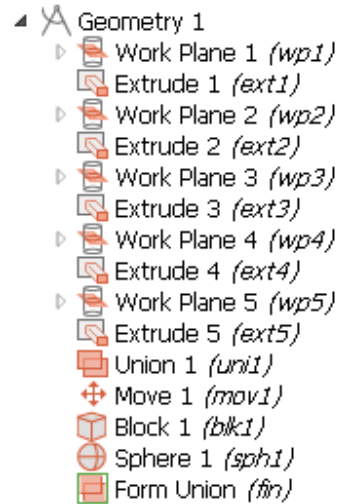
Geometry 1
Work Plane 1 *(wp1)*
Extrude 1 *(ext1)*
Work Plane 2 *(wp2)*
Extrude 2 *(ext2)*
Work Plane 3 *(wp3)*
Extrude 3 *(ext3)*
Work Plane 4 *(wp4)*
Extrude 4 *(ext4)*
Work Plane 5 *(wp5)*
Extrude 5 *(ext5)*
Union 1 *(uni1)*
Move 1 *(mov1)*
Block 1 *(blk1)*
Sphere 1 *(sph1)*
Form Union *(fin)*